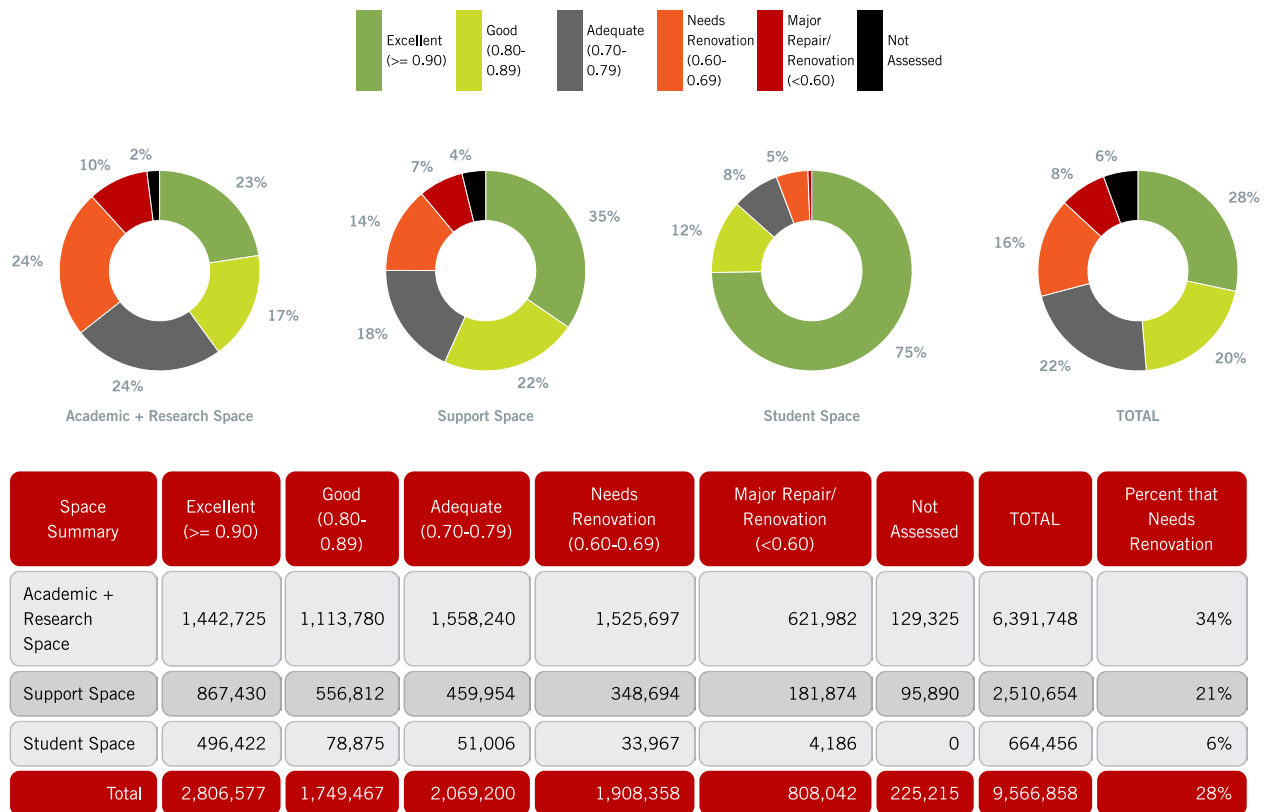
Excellent (>= 0.90)
Good (0.80-0.89)
Adequate (0.70-0.79)
Needs Renovation (0.60-0.69)
Major Repair/ Renovation (<0.60)
Not Assessed

10%
2%
23%
24%
17%
24%
Academic + Research Space

7%
4%
14%
35%
18%
22%
Support Space

8%
5%
12%
75%
Student Space

8%
6%
16%
28%
22%
20%
TOTAL

| Space Summary | Excellent (>= 0.90) | Good (0.80-0.89) | Adequate (0.70-0.79) | Needs Renovation (0.60-0.69) | Major Repair/ Renovation (<0.60) | Not Assessed | TOTAL | Percent that Needs Renovation |
|---|---|---|---|---|---|---|---|---|
| Academic + Research Space | 1,442,725 | 1,113,780 | 1,558,240 | 1,525,697 | 621,982 | 129,325 | 6,391,748 | 34% |
| Support Space | 867,430 | 556,812 | 459,954 | 348,694 | 181,874 | 95,890 | 2,510,654 | 21% |
| Student Space | 496,422 | 78,875 | 51,006 | 33,967 | 4,186 | 0 | 664,456 | 6% |
| Total | 2,806,577 | 1,749,467 | 2,069,200 | 1,908,358 | 808,042 | 225,215 | 9,566,858 | 28% |